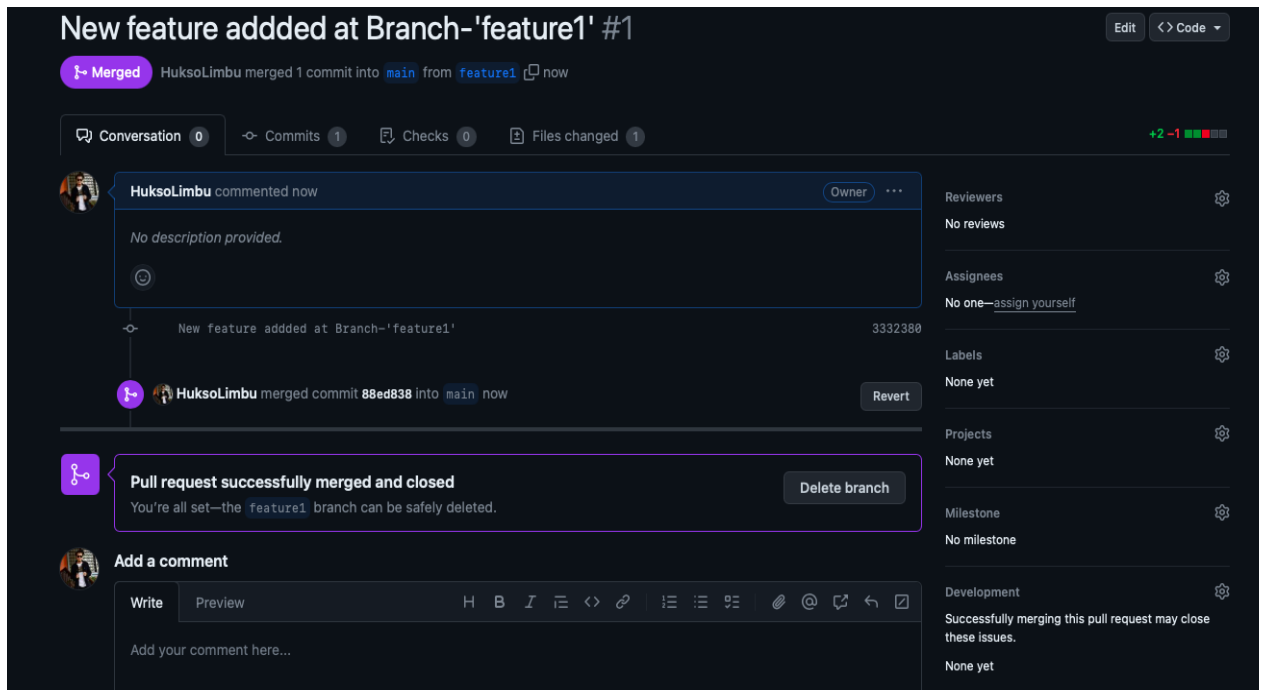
New feature addded at Branch-'feature1' #1

Edit <> Code

Merged HuksoLimbu merged 1 commit into main from feature1 now

Conversation 0 Commits 1 Checks 0 Files changed 1

+2 −1

HuksoLimbu commented now Owner ···

No description provided.

New feature addded at Branch-'feature1' 3332380

HuksoLimbu merged commit 88ed838 into main now

Revert

Pull request successfully merged and closed

You're all set—the feature1 branch can be safely deleted.

Delete branch

Add a comment

Write Preview

H B I

Add your comment here...

Reviewers
No reviews

Assignees
No one—assign yourself

Labels
None yet

Projects
None yet

Milestone
No milestone

Development
Successfully merging this pull request may close these issues.

None yet